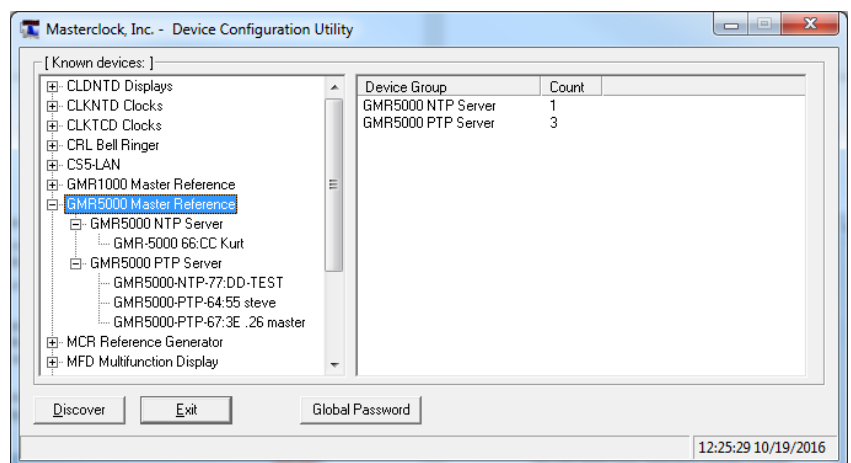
Masterclock, Inc. - Device Configuration Utility

[ Known devices: ]

CLDNTD Displays
CLKNTD Clocks
CLKTCD Clocks
CRL Bell Ringer
CS5-LAN
GMR1000 Master Reference
GMR5000 Master Reference
GMR5000 NTP Server
GMR-5000 66:CC Kurt
GMR5000 PTP Server
GMR5000-NTP-77:DD-TEST
GMR5000-PTP-64:55 steve
GMR5000-PTP-67:3E .26 master
MCR Reference Generator
MFD Multifunction Display

| Device Group | Count |
|---|---|
| GMR5000 NTP Server | 1 |
| GMR5000 PTP Server | 3 |

Discover
Exit
Global Password

12:25:29 10/19/2016